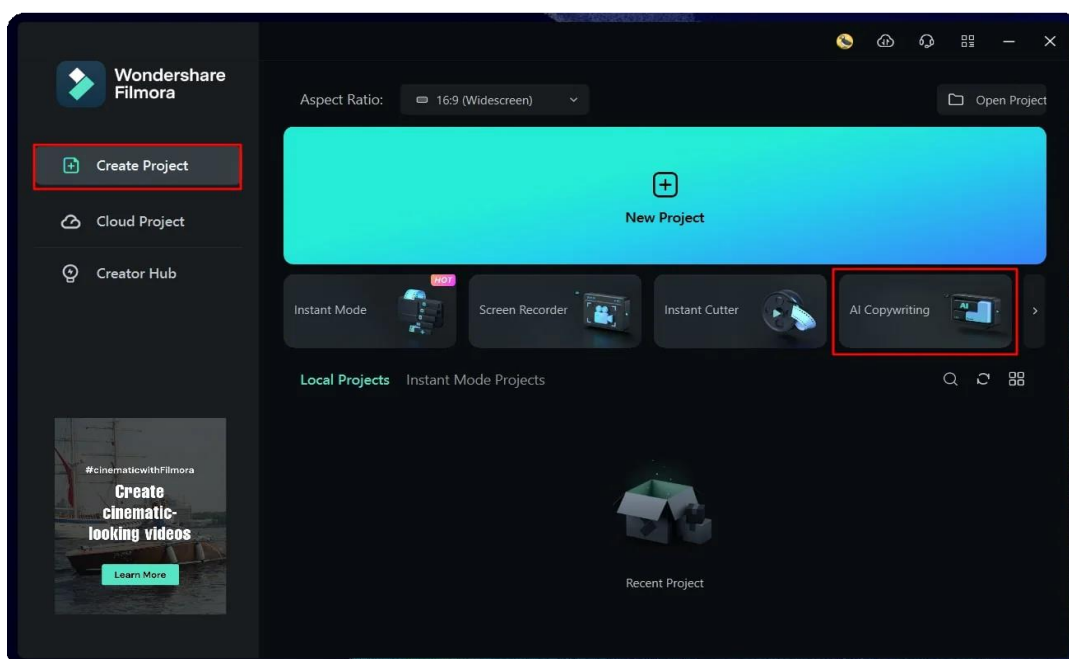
Wondershare Filmora

Create Project

Cloud Project

Creator Hub

#cinematicwithFilmora

Create cinematic-looking videos

Learn More

Aspect Ratio: 16:9 (Widescreen)

Open Project

New Project

HOT

Instant Mode

Screen Recorder

Instant Cutter

AI Copywriting

AI

Local Projects Instant Mode Projects

Recent Project